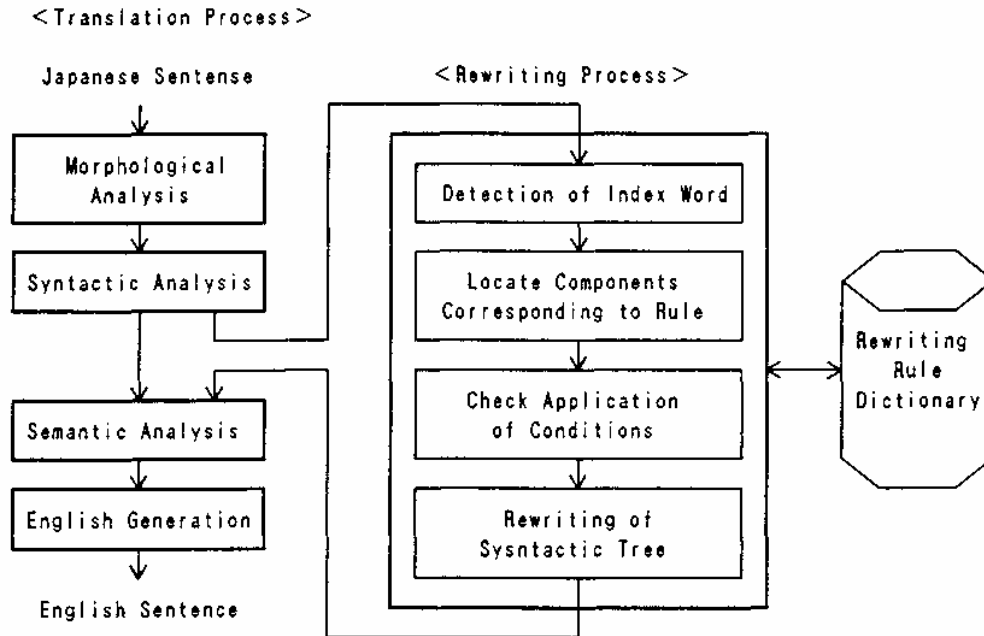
<Translation Process>

Japanese Sentense

Morphological Analysis

Syntactic Analysis

Semantic Analysis

English Generation

English Sentence

<Rewriting Process>

Detection of Index Word

Locate Components Corresponding to Rule

Check Application of Conditions

Rewriting of Sysntactic Tree

Rewriting Rule Dictionary